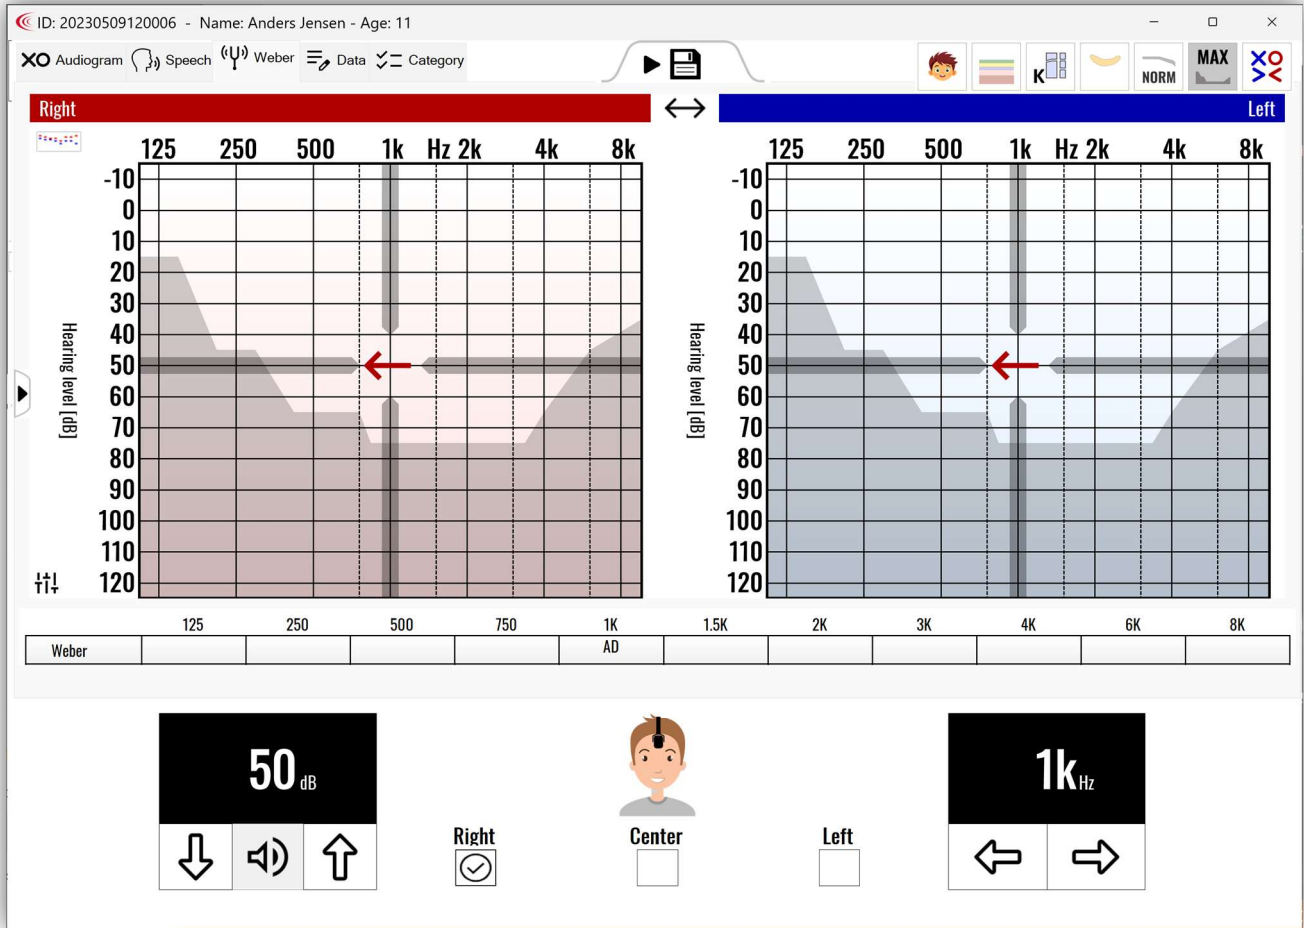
ID: 20230509120006 - Name: Anders Jensen - Age: 11

XO Audiogram Speech Weber Data Category

K NORM MAX

Right ↔ Left

| | 125 | 250 | 500 | 1k | Hz | 2k | 4k | 8k |
|---|---|---|---|---|---|---|---|---|

-10
0
10
20
30
40
50
60
70
80
90
100
110
120

Hearing level [dB]

| | 125 | 250 | 500 | 1k | Hz | 2k | 4k | 8k |
|---|---|---|---|---|---|---|---|---|

-10
0
10
20
30
40
50
60
70
80
90
100
110
120

Hearing level [dB]

| | 125 | 250 | 500 | 750 | 1K | 1.5K | 2K | 3K | 4K | 6K | 8K |
|---|---|---|---|---|---|---|---|---|---|---|---|
| Weber | | | | | AD | | | | | | |

50 dB

Right

Center

Left

1k Hz